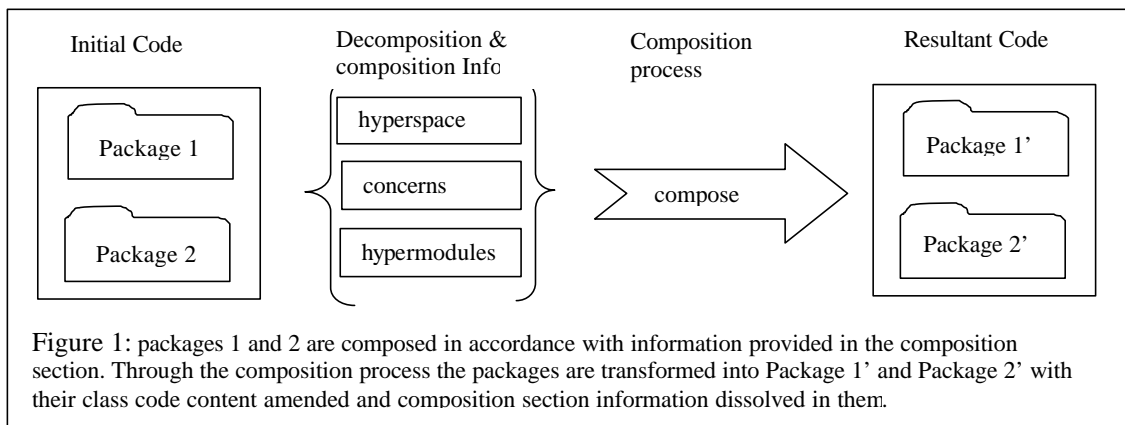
Initial Code

Package 1

Package 2

Decomposition & composition Info

hyperspace

concerns

hypermodules

Composition process

compose

Resultant Code

Package 1'

Package 2'

Figure 1: packages 1 and 2 are composed in accordance with information provided in the composition section. Through the composition process the packages are transformed into Package 1' and Package 2' with their class code content amended and composition section information dissolved in them.